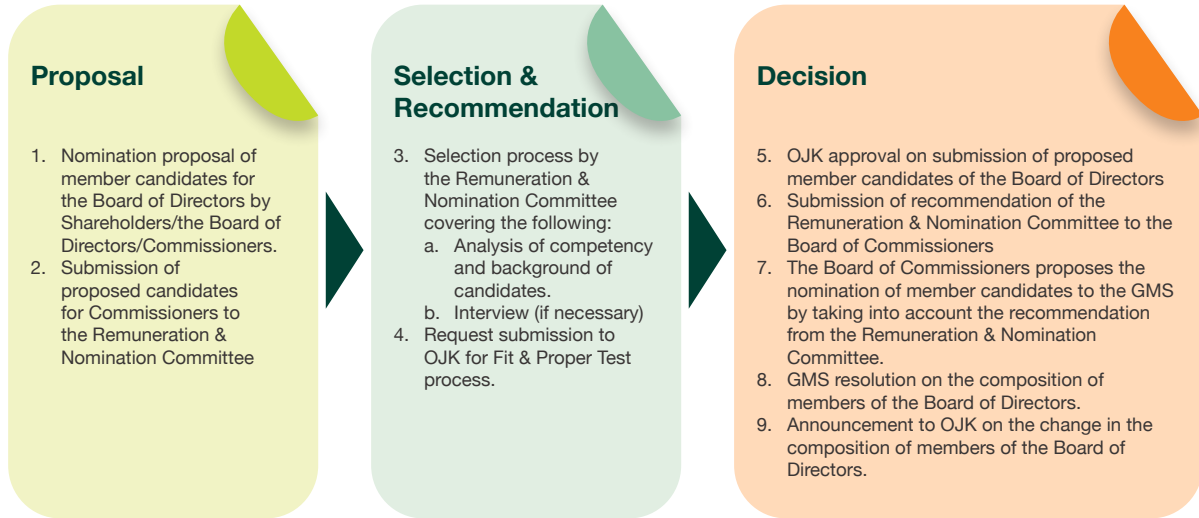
Proposal

1. Nomination proposal of member candidates for the Board of Directors by Shareholders/the Board of Directors/Commissioners.
2. Submission of proposed candidates for Commissioners to the Remuneration & Nomination Committee

Selection & Recommendation

3. Selection process by the Remuneration & Nomination Committee covering the following:
a. Analysis of competency and background of candidates.
b. Interview (if necessary)
4. Request submission to OJK for Fit & Proper Test process.

Decision

5. OJK approval on submission of proposed member candidates of the Board of Directors
6. Submission of recommendation of the Remuneration & Nomination Committee to the Board of Commissioners
7. The Board of Commissioners proposes the nomination of member candidates to the GMS by taking into account the recommendation from the Remuneration & Nomination Committee.
8. GMS resolution on the composition of members of the Board of Directors.
9. Announcement to OJK on the change in the composition of members of the Board of Directors.